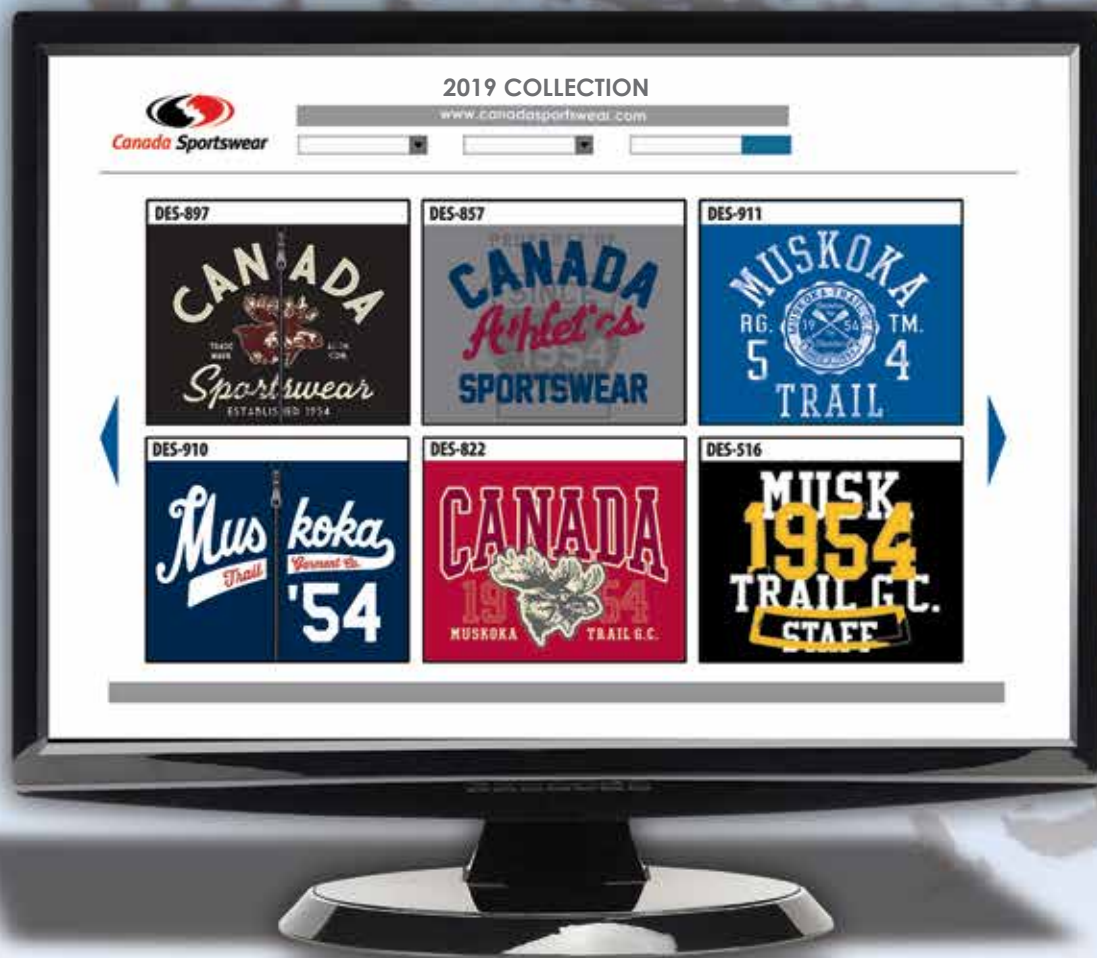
Canada Sportswear

2019 COLLECTION

www.canadasportswear.com

DES-897
CANADA
TRADE MARK
SPORTS CORP.
Sportswear
ESTABLISHED 1954

DES-857
PROPERTY OF
CANADA
Athletics
SINCE
1954
SPORTSWEAR

DES-911
MUSKOKA
MUSKOKA TRAIL
RG. 19 54 TM.
5 4
TRAIL

DES-910
Mus koka
Trail
Garment Co.
'54

DES-822
CANADA
19 54
MUSKOKA TRAIL G.C.

DES-516
MUSK
1954
TRAIL G.C.
STAFF